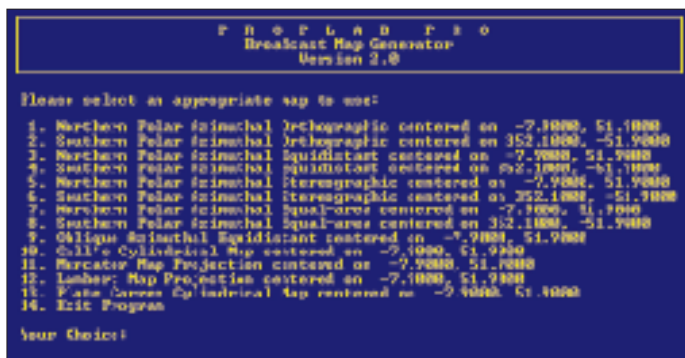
P R O P L A D P R O
Broadcast Map Generator
Version 2.0

Please select an appropriate map to use:

1. Northern Polar Azimuthal Orthographic centered on -7.9000, 51.1000
2. Southern Polar Azimuthal Orthographic centered on 352.1000, -51.9000
3. Northern Polar Azimuthal Equidistant centered on -7.9000, 51.9000
4. Southern Polar Azimuthal Equidistant centered on 352.1000, -51.9000
5. Northern Polar Azimuthal Stereographic centered on -7.9000, 51.9000
6. Southern Polar Azimuthal Stereographic centered on 352.1000, -51.9000
7. Northern Polar Azimuthal Equal-area centered on -7.9000, 51.9000
8. Southern Polar Azimuthal Equal-area centered on 352.1000, -51.9000
9. Oblique Azimuthal Equidistant centered on -7.9000, 51.9000
10. Gall's Cylindrical Map centered on -7.9000, 51.9000
11. Mercator Map Projection centered on -7.9000, 51.9000
12. Lambert Map Projection centered on -7.9000, 51.9000
13. Plate Carree Cylindrical Map centered on -7.9000, 51.9000
14. Exit Program

Your Choice: